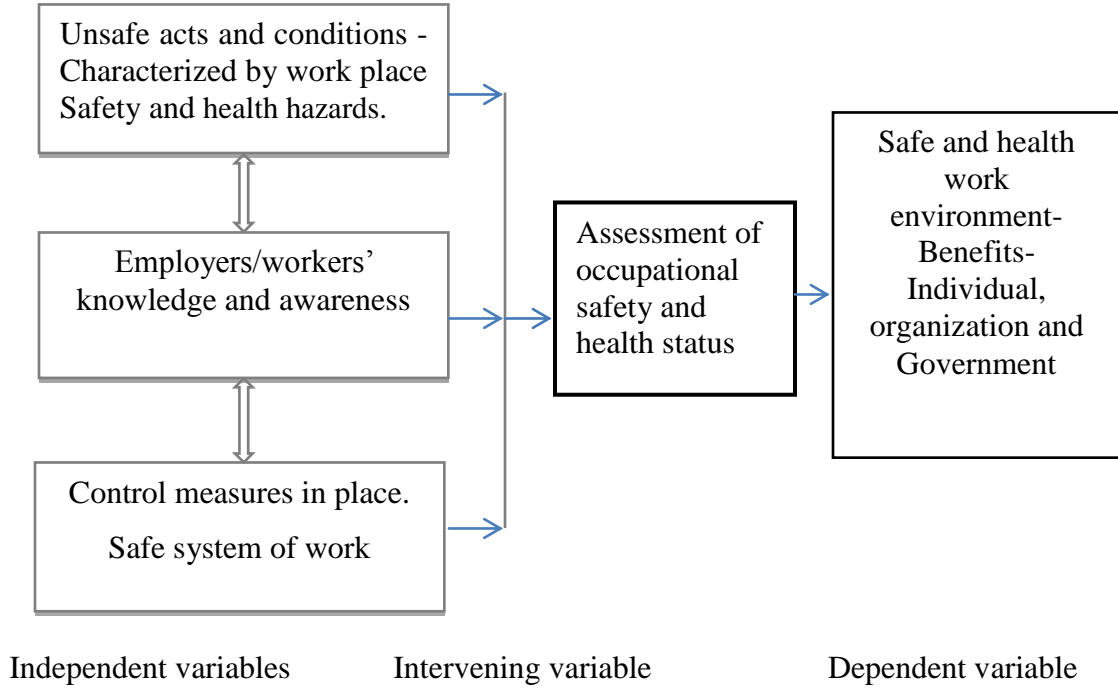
Unsafe acts and conditions - Characterized by work place Safety and health hazards.

Employers/workers' knowledge and awareness

Control measures in place.

Safe system of work

Assessment of occupational safety and health status

Safe and health work environment- Benefits- Individual, organization and Government

Independent variables

Intervening variable

Dependent variable